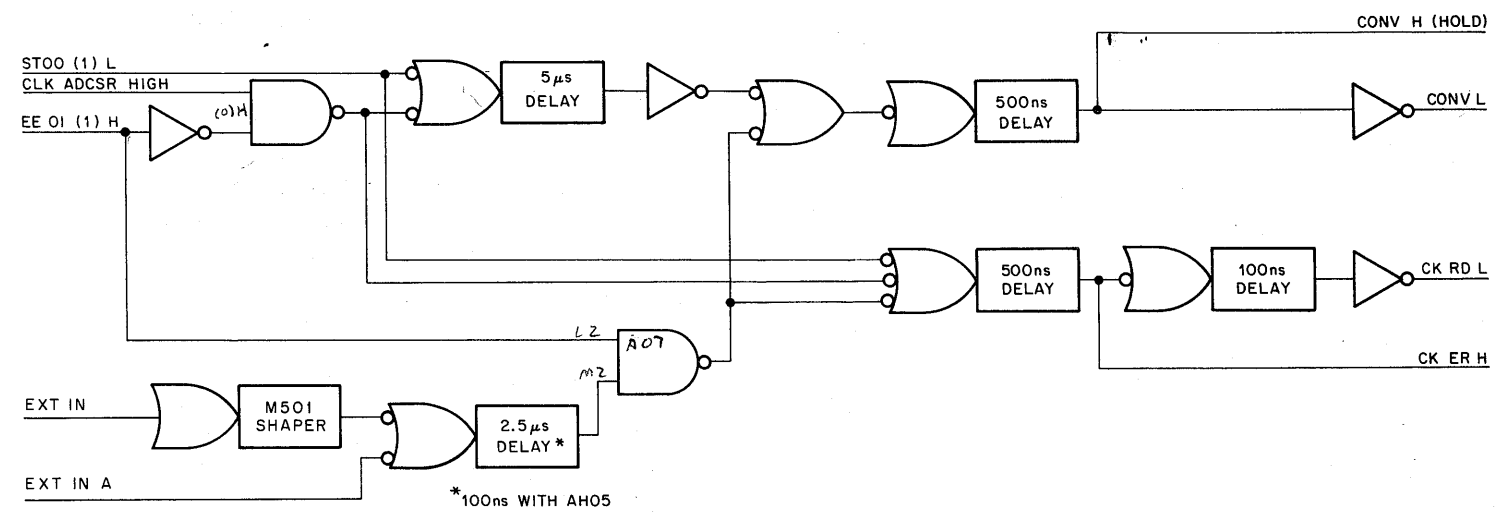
STOO (1) L
CLK ADCSR HIGH
EE 01 (1) H
(0)H
5$\mu$s DELAY
500ns DELAY
CONV H (HOLD)
CONV L
500ns DELAY
100ns DELAY
CK RD L
CK ER H
L2
A07
M2
EXT IN
M501 SHAPER
2.5$\mu$s DELAY*
EXT IN A
*100ns WITH AH05